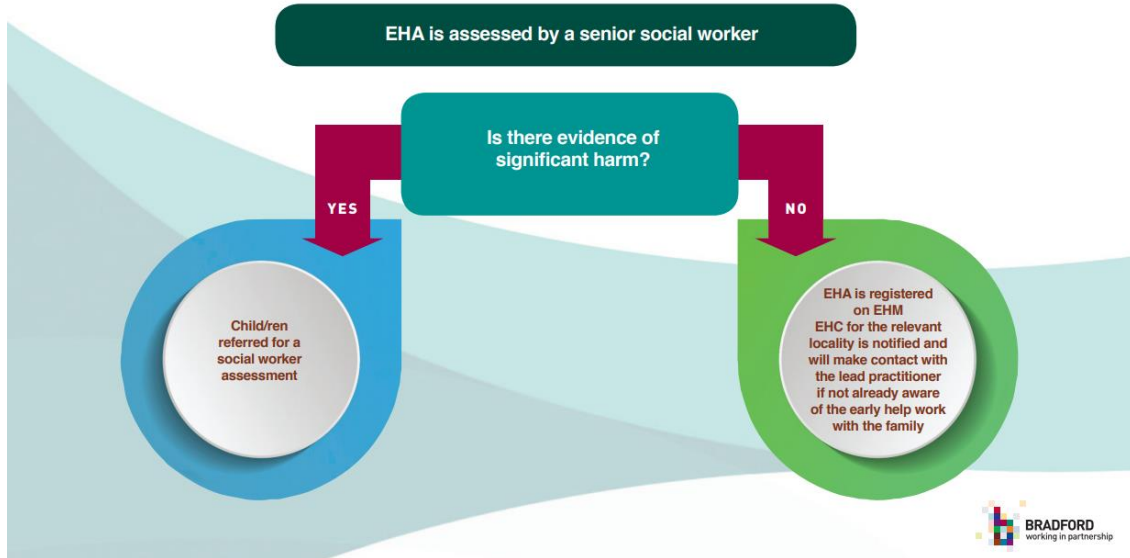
EHA is assessed by a senior social worker

Is there evidence of significant harm?

YES

NO

Child/ren referred for a social worker assessment

EHA is registered on EHM
EHC for the relevant locality is notified and will make contact with the lead practitioner if not already aware of the early help work with the family

BRADFORD
working in partnership